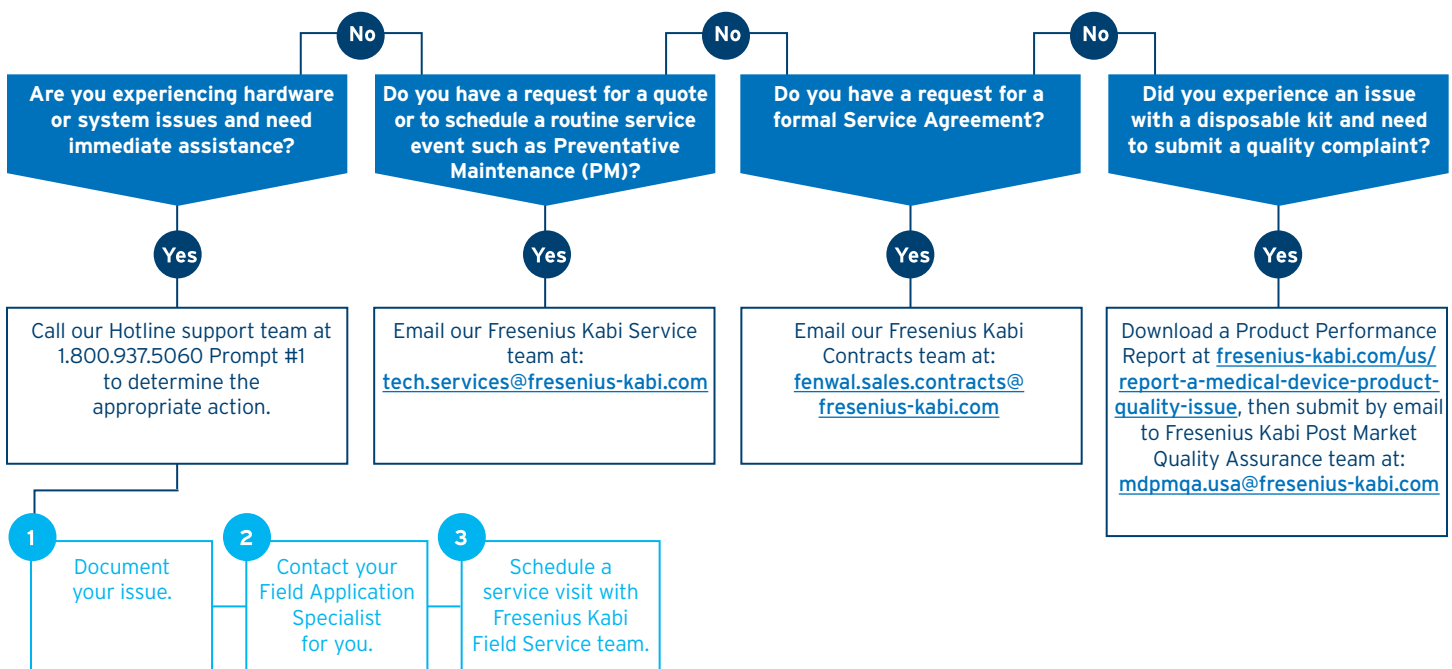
No

Are you experiencing hardware or system issues and need immediate assistance?

Yes

Call our Hotline support team at 1.800.937.5060 Prompt #1 to determine the appropriate action.

1

Document your issue.

2

Contact your Field Application Specialist for you.

3

Schedule a service visit with Fresenius Kabi Field Service team.

No

Do you have a request for a quote or to schedule a routine service event such as Preventative Maintenance (PM)?

Yes

Email our Fresenius Kabi Service team at: tech.services@fresenius-kabi.com

No

Do you have a request for a formal Service Agreement?

Yes

Email our Fresenius Kabi Contracts team at: fenwal.sales.contracts@fresenius-kabi.com

No

Did you experience an issue with a disposable kit and need to submit a quality complaint?

Yes

Download a Product Performance Report at fresenius-kabi.com/us/report-a-medical-device-product-quality-issue, then submit by email to Fresenius Kabi Post Market Quality Assurance team at: mdpmqa.usa@fresenius-kabi.com